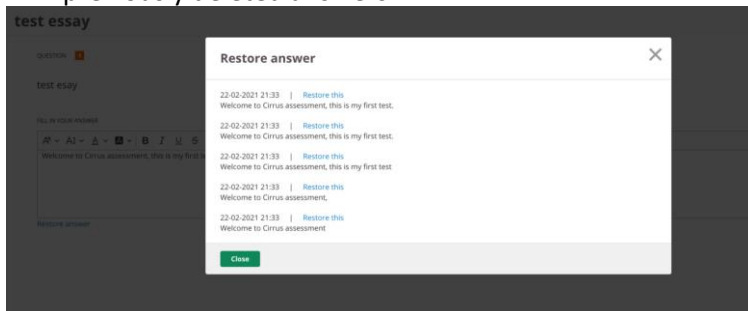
test essay

QUESTION 1

test essay

FILL IN YOUR ANSWER

Welcome to Cirrus assessment, this is my first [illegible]

Restore answer

Restore answer

22-02-2021 21:33 | Restore this
Welcome to Cirrus assessment, this is my first test.

22-02-2021 21:33 | Restore this
Welcome to Cirrus assessment, this is my first test.

22-02-2021 21:33 | Restore this
Welcome to Cirrus assessment, this is my first test

22-02-2021 21:33 | Restore this
Welcome to Cirrus assessment,

22-02-2021 21:33 | Restore this
Welcome to Cirrus assessment

Close